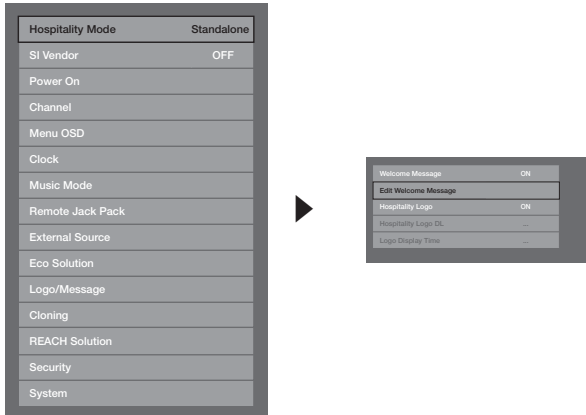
Hospitality Mode Standalone
SI Vendor OFF
Power On
Channel
Menu OSD
Clock
Music Mode
Remote Jack Pack
External Source
Eco Solution
Logo/Message
Cloning
REACH Solution
Security
System

Welcome Message ON
Edit Welcome Message
Hospitality Logo ON
Hospitality Logo DL ...
Logo Display Time ...